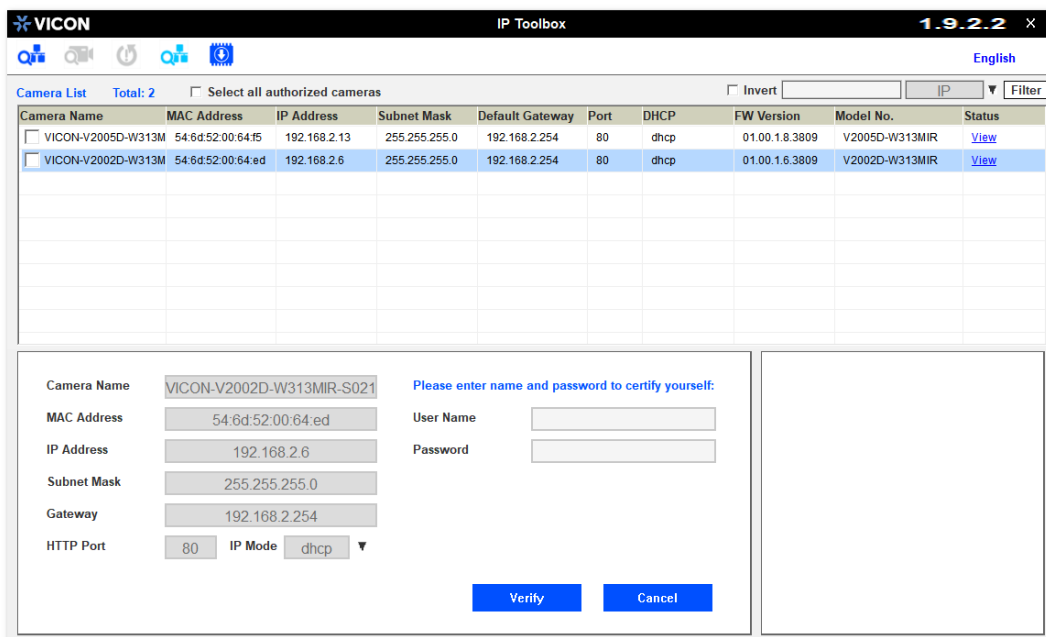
VICON

IP Toolbox

1.9.2.2 ×

English

Camera List Total: 2 Select all authorized cameras

Invert IP ▼ Filter

| Camera Name | MAC Address | IP Address | Subnet Mask | Default Gateway | Port | DHCP | FW Version | Model No. | Status |
|---|---|---|---|---|---|---|---|---|---|
| VICON-V2005D-W313M | 54:6d:52:00:64:f5 | 192.168.2.13 | 255.255.255.0 | 192.168.2.254 | 80 | dhcp | 01.00.1.8.3809 | V2005D-W313MIR | View |
| VICON-V2002D-W313M | 54:6d:52:00:64:ed | 192.168.2.6 | 255.255.255.0 | 192.168.2.254 | 80 | dhcp | 01.00.1.6.3809 | V2002D-W313MIR | View |

Camera Name VICON-V2002D-W313MIR-S021

MAC Address 54:6d:52:00:64:ed

IP Address 192.168.2.6

Subnet Mask 255.255.255.0

Gateway 192.168.2.254

HTTP Port 80 IP Mode dhcp ▼

Please enter name and password to certify yourself:

User Name

Password

Verify

Cancel